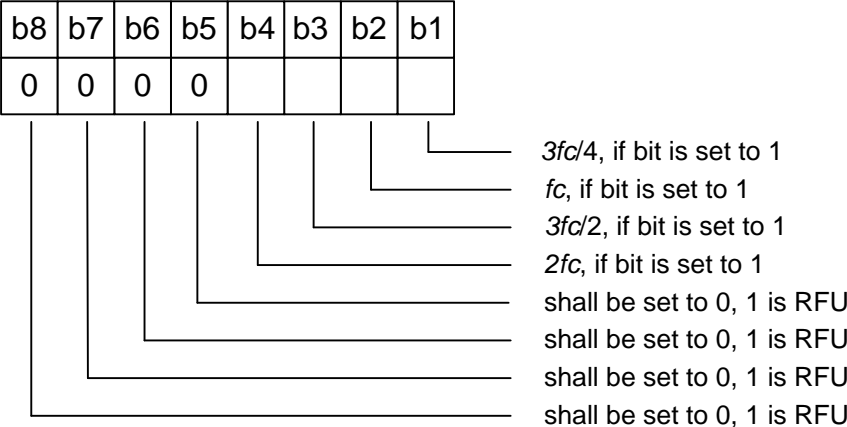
| b8 | b7 | b6 | b5 | b4 | b3 | b2 | b1 |
|---|---|---|---|---|---|---|---|
| 0 | 0 | 0 | 0 | | | | |

3fc/4, if bit is set to 1
fc, if bit is set to 1
3fc/2, if bit is set to 1
2fc, if bit is set to 1
shall be set to 0, 1 is RFU
shall be set to 0, 1 is RFU
shall be set to 0, 1 is RFU
shall be set to 0, 1 is RFU